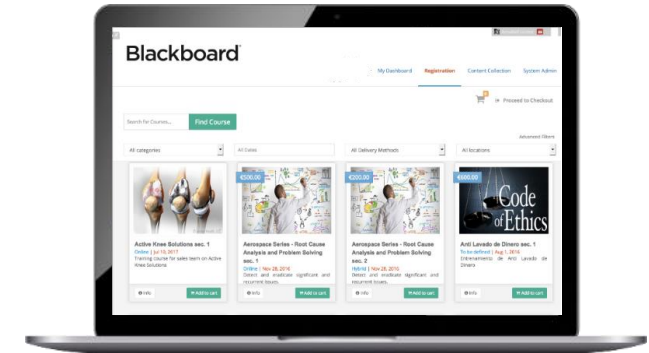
Blackboard

My Dashboard Registration Content Collection System Admin

0 Proceed to Checkout

Search for Courses... Find Course

Advanced Filters

All categories

All Dates

All Delivery Methods

All locations

Active Knee Solutions sec. 1
Online | Jul 19, 2017
Training course for sales team on Active Knee Solutions

Info Add to cart

€500.00
Aerospace Series - Root Cause Analysis and Problem Solving sec. 1
Online | Nov 28, 2016
Detect and eradicate significant and recurrent issues.

Info Add to cart

€200.00
Aerospace Series - Root Cause Analysis and Problem Solving sec. 2
Hybrid | Nov 28, 2016
Detect and eradicate significant and recurrent issues.

Info Add to cart

€500.00
Code of Ethics
Anti Lavado de Dinero sec. 1
To be defined | Aug 1, 2016
Entrenamiento de Anti Lavado de Dinero

Info Add to cart